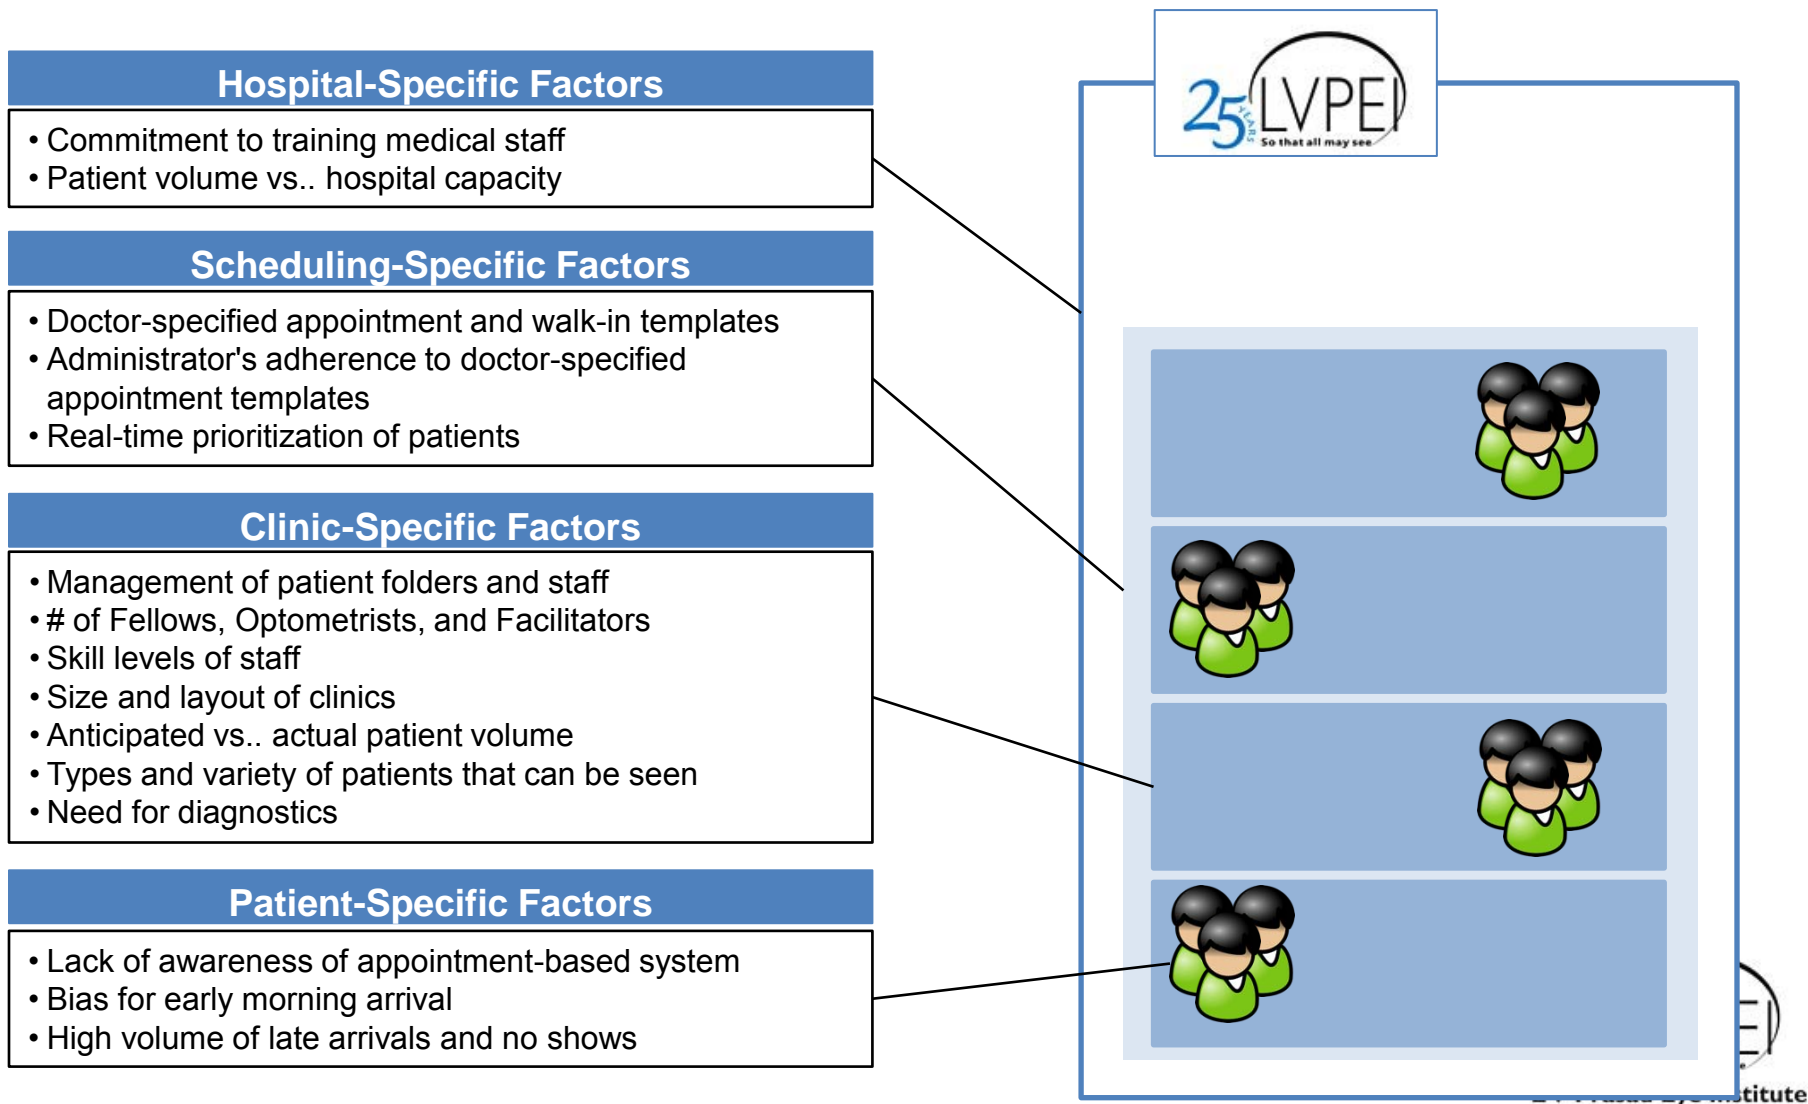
Hospital-Specific Factors

• Commitment to training medical staff
• Patient volume vs.. hospital capacity

Scheduling-Specific Factors

• Doctor-specified appointment and walk-in templates
• Administrator's adherence to doctor-specified appointment templates
• Real-time prioritization of patients

Clinic-Specific Factors

• Management of patient folders and staff
• # of Fellows, Optometrists, and Facilitators
• Skill levels of staff
• Size and layout of clinics
• Anticipated vs.. actual patient volume
• Types and variety of patients that can be seen
• Need for diagnostics

Patient-Specific Factors

• Lack of awareness of appointment-based system
• Bias for early morning arrival
• High volume of late arrivals and no shows

25 YEARS LVPEI So that all may see

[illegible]titute